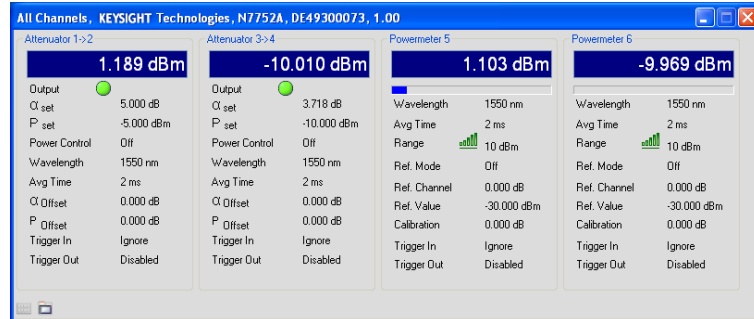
All Channels, KEYSIGHT Technologies, N7752A, DE49300073, 1.00

Attenuator 1->2

1.189 dBm

| | |
|---|---|
| Output | |
| $\alpha_{set}$ | 5.000 dB |
| $P_{set}$ | -5.000 dBm |
| Power Control | Off |
| Wavelength | 1550 nm |
| Avg Time | 2 ms |
| $\alpha_{Offset}$ | 0.000 dB |
| $P_{Offset}$ | 0.000 dB |
| Trigger In | Ignore |
| Trigger Out | Disabled |

Attenuator 3->4

-10.010 dBm

| | |
|---|---|
| Output | |
| $\alpha_{set}$ | 3.718 dB |
| $P_{set}$ | -10.000 dBm |
| Power Control | Off |
| Wavelength | 1550 nm |
| Avg Time | 2 ms |
| $\alpha_{Offset}$ | 0.000 dB |
| $P_{Offset}$ | 0.000 dB |
| Trigger In | Ignore |
| Trigger Out | Disabled |

Powermeter 5

1.103 dBm

| | |
|---|---|
| Wavelength | 1550 nm |
| Avg Time | 2 ms |
| Range | 10 dBm |
| Ref. Mode | Off |
| Ref. Channel | 0.000 dB |
| Ref. Value | -30.000 dBm |
| Calibration | 0.000 dB |
| Trigger In | Ignore |
| Trigger Out | Disabled |

Powermeter 6

-9.969 dBm

| | |
|---|---|
| Wavelength | 1550 nm |
| Avg Time | 2 ms |
| Range | 10 dBm |
| Ref. Mode | Off |
| Ref. Channel | 0.000 dB |
| Ref. Value | -30.000 dBm |
| Calibration | 0.000 dB |
| Trigger In | Ignore |
| Trigger Out | Disabled |